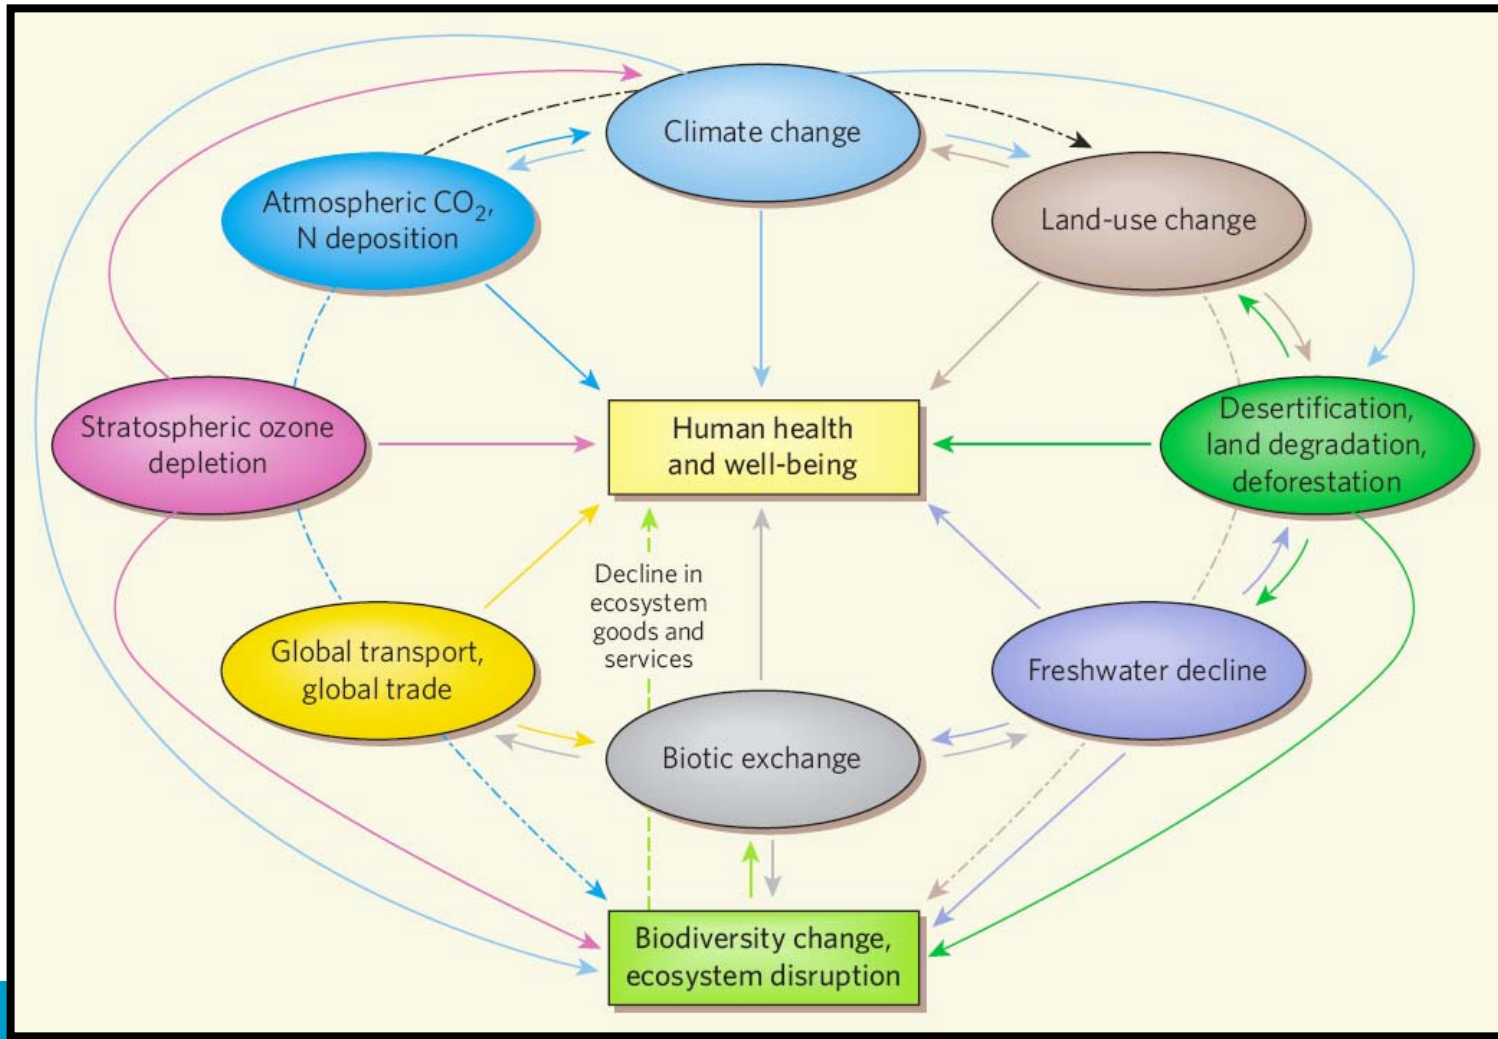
Climate change

Atmospheric $CO_2$, N deposition

Land-use change

Stratospheric ozone depletion

Human health and well-being

Desertification, land degradation, deforestation

Decline in ecosystem goods and services

Global transport, global trade

Freshwater decline

Biotic exchange

Biodiversity change, ecosystem disruption